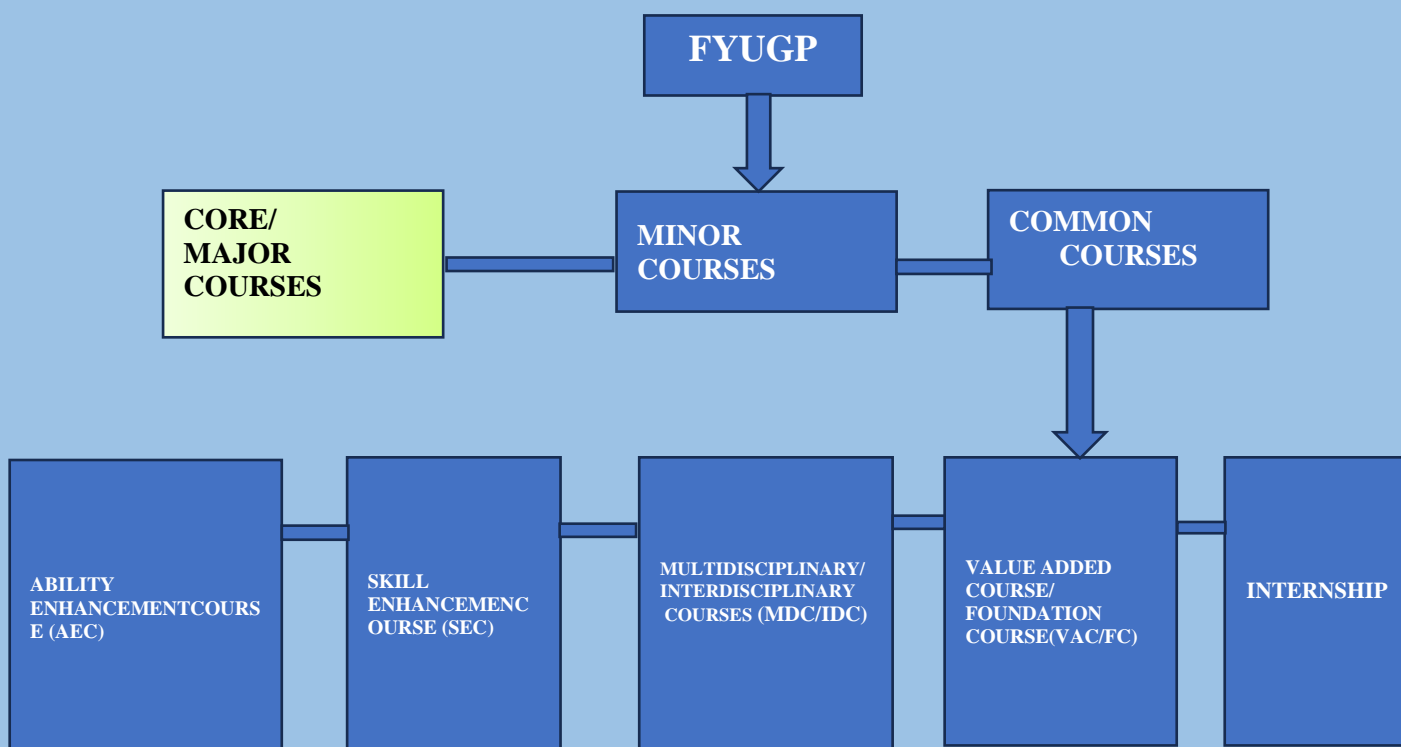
FYUGP

CORE/ MAJOR COURSES

MINOR COURSES

COMMON COURSES

ABILITY ENHANCEMENTCOURSE (AEC)

SKILL ENHANCEMENCOURSE (SEC)

MULTIDISCIPLINARY/ INTERDISCIPLINARY COURSES (MDC/IDC)

VALUE ADDED COURSE/ FOUNDATION COURSE(VAC/FC)

INTERNSHIP